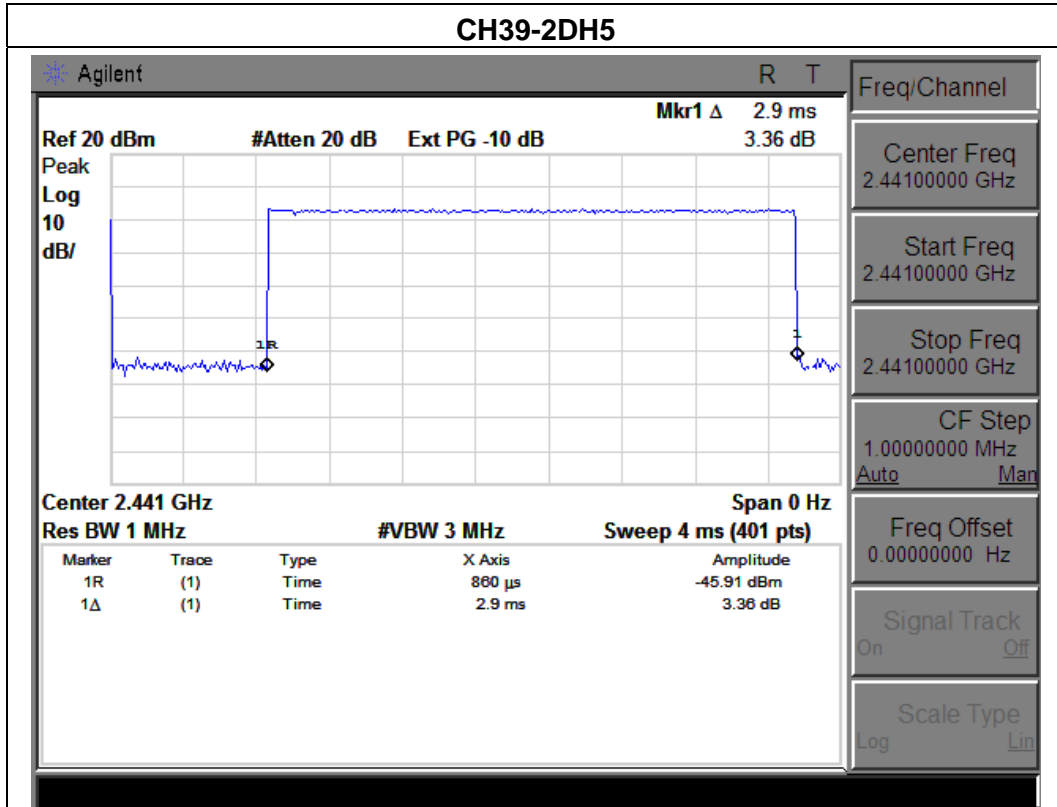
CH39-2DH5

Agilent R T

Mkr1 Δ 2.9 ms
Ref 20 dBm #Atten 20 dB Ext PG -10 dB 3.36 dB
Peak
Log
10
dB/

1R
1

Center 2.441 GHz Span 0 Hz
Res BW 1 MHz #VBW 3 MHz Sweep 4 ms (401 pts)

| Marker | Trace | Type | X Axis | Amplitude |
|---|---|---|---|---|
| 1R | (1) | Time | 860 µs | -45.91 dBm |
| 1Δ | (1) | Time | 2.9 ms | 3.36 dB |

Freq/Channel

Center Freq
2.44100000 GHz

Start Freq
2.44100000 GHz

Stop Freq
2.44100000 GHz

CF Step
1.00000000 MHz
Auto Man

Freq Offset
0.00000000 Hz

Signal Track
On Off

Scale Type
Log Lin